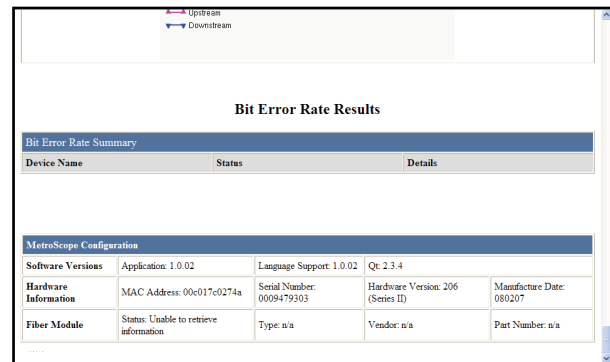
Upstream
Downstream

Bit Error Rate Results

Bit Error Rate Summary

| Device Name | Status | Details |
|---|---|---|

MetroScope Configuration

| Software Versions | Application: 1.0.02 | Language Support: 1.0.02 | Qt: 2.3.4 | |
|---|---|---|---|---|
| Hardware Information | MAC Address: 00c017c0274a | Serial Number: 0009479303 | Hardware Version: 206 (Series II) | Manufacture Date: 080207 |
| Fiber Module | Status: Unable to retrieve information | Type: n/a | Vendor: n/a | Part Number: n/a |